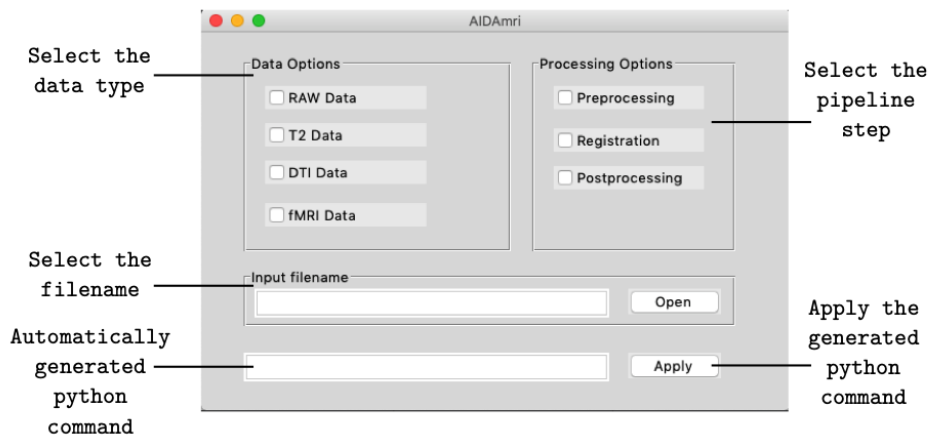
AIDAmri

Select the data type

Data Options
RAW Data
T2 Data
DTI Data
fMRI Data

Processing Options
Preprocessing
Registration
Postprocessing

Select the pipeline step

Select the filename

Input filename
Open

Automatically generated python command

Apply

Apply the generated python command